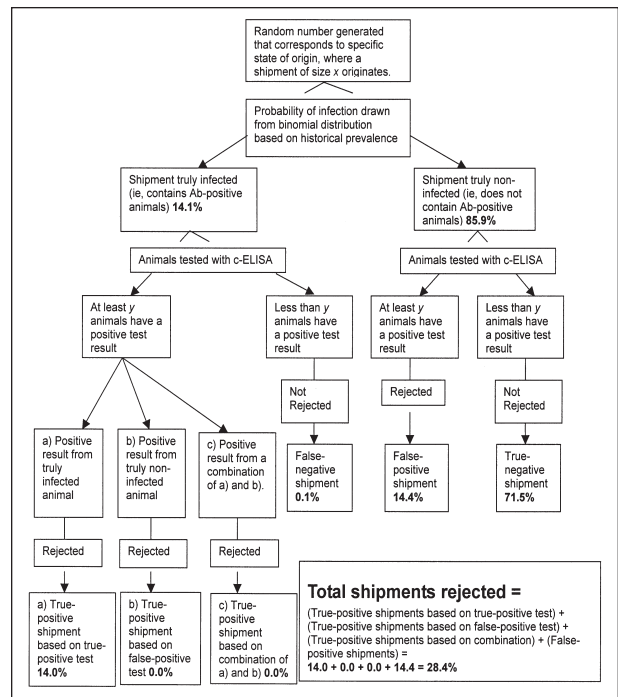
Random number generated that corresponds to specific state of origin, where a shipment of size *x* originates.

Probability of infection drawn from binomial distribution based on historical prevalence

Shipment truly infected (ie, contains Ab-positive animals) **14.1%**

Shipment truly non-infected (ie, does not contain Ab-positive animals) **85.9%**

Animals tested with c-ELISA

Animals tested with c-ELISA

At least *y* animals have a positive test result

Less than *y* animals have a positive test result

At least *y* animals have a positive test result

Less than *y* animals have a positive test result

Not Rejected

Rejected

Not Rejected

False-negative shipment **0.1%**

False-positive shipment **14.4%**

True-negative shipment **71.5%**

a) Positive result from truly infected animal

b) Positive result from truly non-infected animal

c) Positive result from a combination of a) and b).

Rejected

Rejected

Rejected

a) True-positive shipment based on true-positive test **14.0%**

b) True-positive shipment based on false-positive test **0.0%**

c) True-positive shipment based on combination of a) and b) **0.0%**

**Total shipments rejected =**

(True-positive shipments based on true-positive test) + (True-positive shipments based on false-positive test) + (True-positive shipments based on combination) + (False-positive shipments) =
**14.0 + 0.0 + 0.0 + 14.4 = 28.4%**